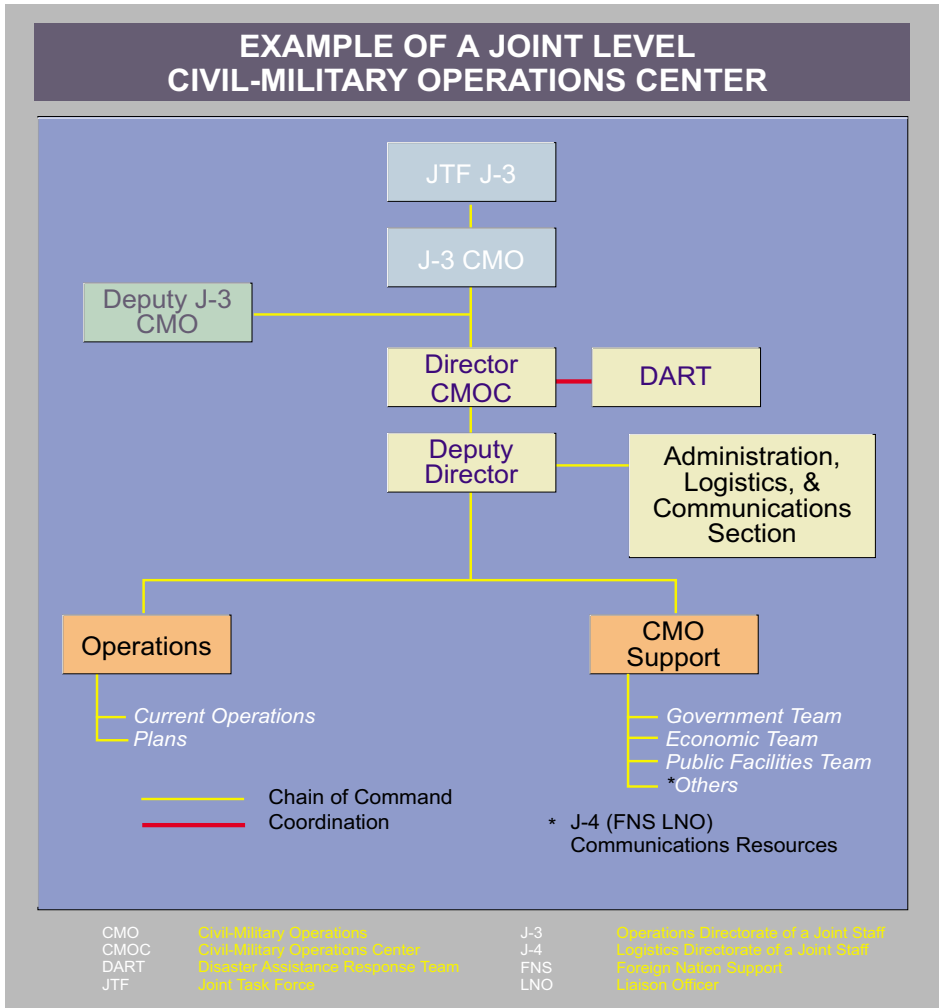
EXAMPLE OF A JOINT LEVEL CIVIL-MILITARY OPERATIONS CENTER

JTF J-3

J-3 CMO

Deputy J-3 CMO

Director CMOC

DART

Deputy Director

Administration, Logistics, & Communications Section

Operations

CMO Support

Current Operations
Plans

Government Team
Economic Team
Public Facilities Team
*Others

Chain of Command
Coordination

* J-4 (FNS LNO) Communications Resources

| | | | |
|---|---|---|---|
| CMO | Civil-Military Operations | J-3 | Operations Directorate of a Joint Staff |
| CMOC | Civil-Military Operations Center | J-4 | Logistics Directorate of a Joint Staff |
| DART | Disaster Assistance Response Team | FNS | Foreign Nation Support |
| JTF | Joint Task Force | LNO | Liaison Officer |